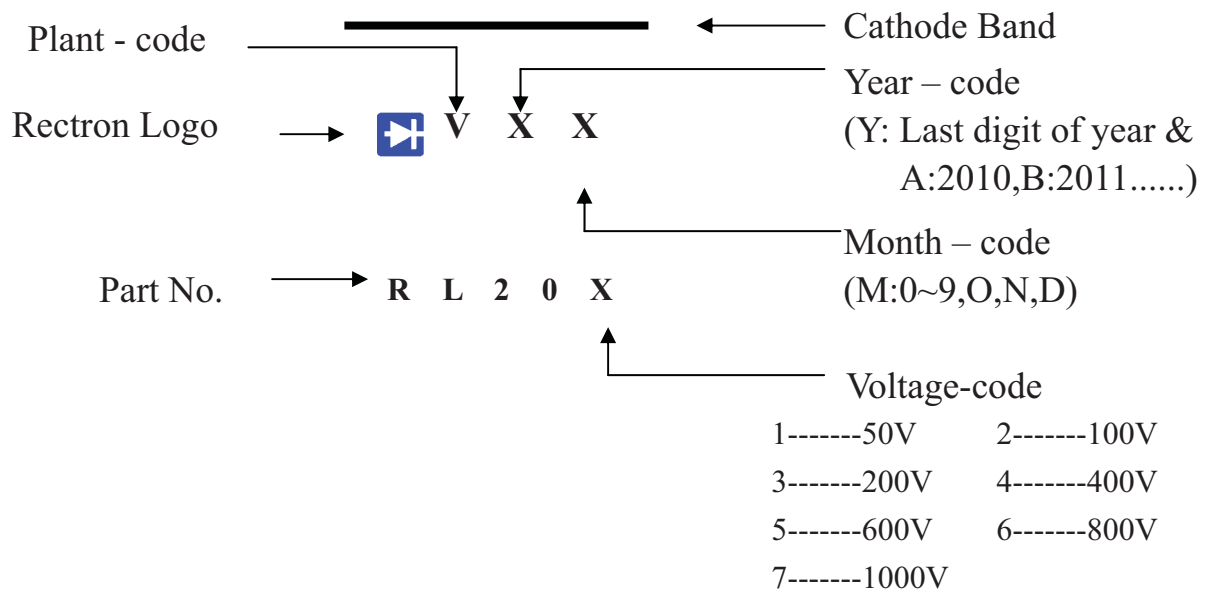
Cathode Band

Plant - code

Year – code
(Y: Last digit of year & A:2010,B:2011......)

Rectron Logo

V X X

Month – code
(M:0~9,O,N,D)

Part No.

R L 2 0 X

Voltage-code

1-------50V 2-------100V
3-------200V 4-------400V
5-------600V 6-------800V
7-------1000V